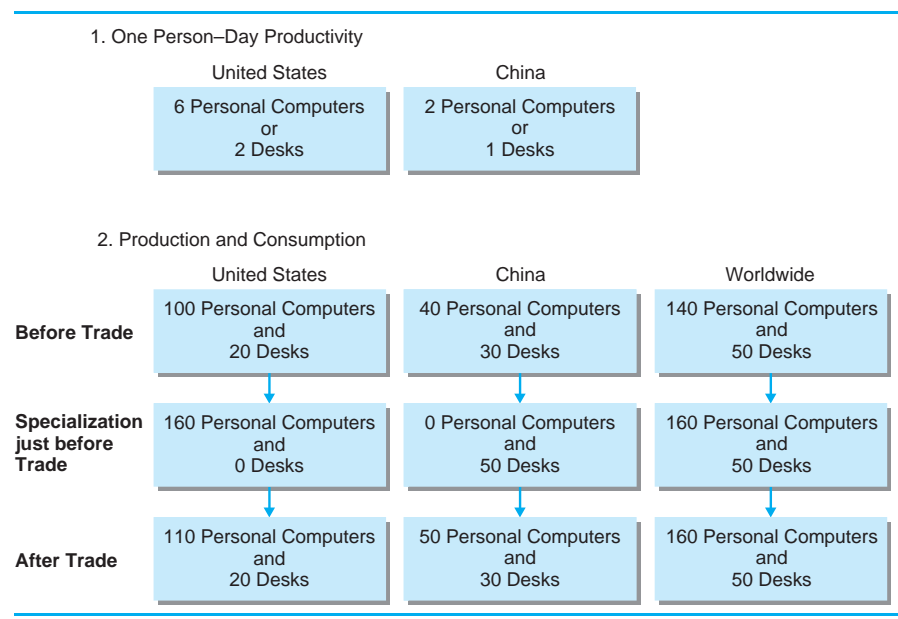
1. One Person–Day Productivity

| United States | China |
|---|---|
| 6 Personal Computers or 2 Desks | 2 Personal Computers or 1 Desks |

2. Production and Consumption

| | United States | China | Worldwide |
|---|---|---|---|
| **Before Trade** | 100 Personal Computers and 20 Desks | 40 Personal Computers and 30 Desks | 140 Personal Computers and 50 Desks |
| **Specialization just before Trade** | 160 Personal Computers and 0 Desks | 0 Personal Computers and 50 Desks | 160 Personal Computers and 50 Desks |
| **After Trade** | 110 Personal Computers and 20 Desks | 50 Personal Computers and 30 Desks | 160 Personal Computers and 50 Desks |